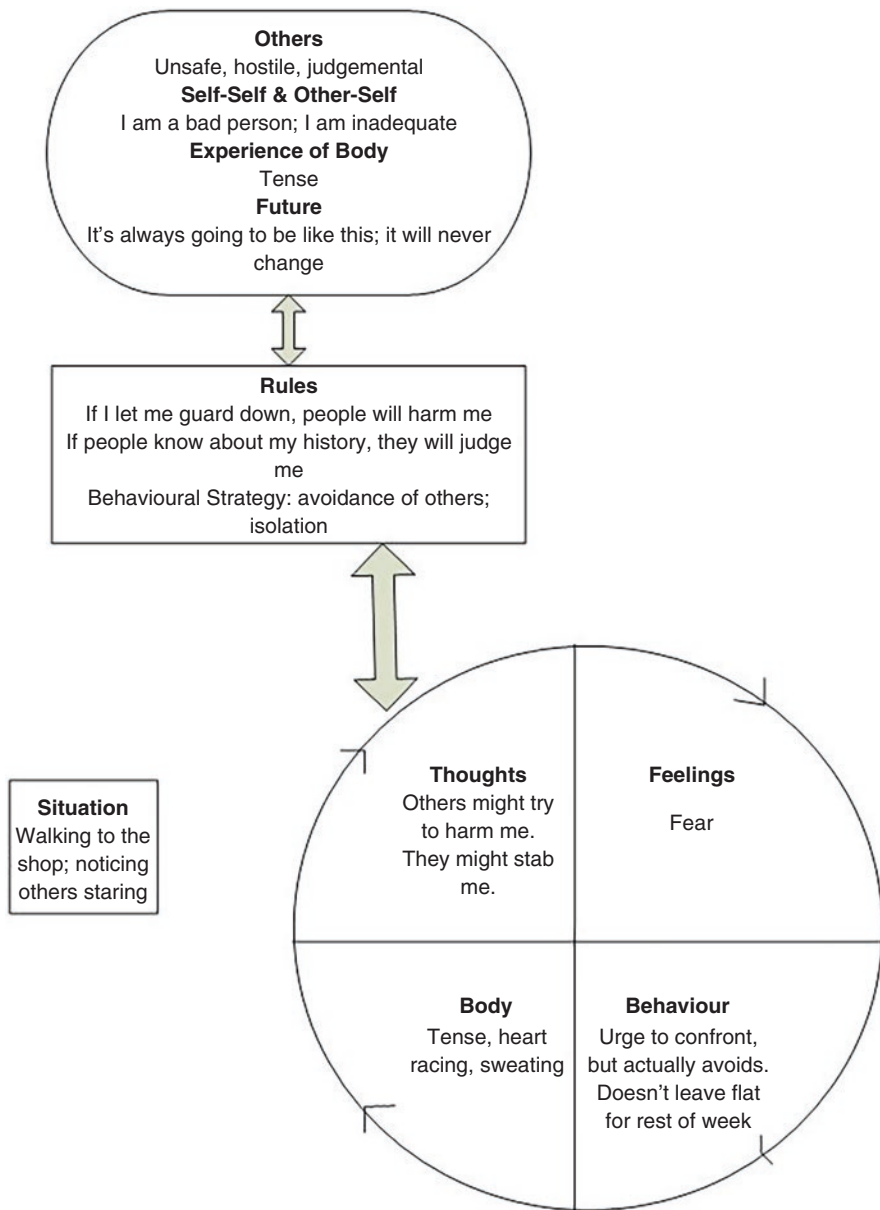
**Others**
Unsafe, hostile, judgemental
**Self-Self & Other-Self**
I am a bad person; I am inadequate
**Experience of Body**
Tense
**Future**
It's always going to be like this; it will never change

**Rules**
If I let me guard down, people will harm me
If people know about my history, they will judge me
Behavioural Strategy: avoidance of others; isolation

**Situation**
Walking to the shop; noticing others staring

**Thoughts**
Others might try to harm me. They might stab me.

**Feelings**
Fear

**Body**
Tense, heart racing, sweating

**Behaviour**
Urge to confront, but actually avoids. Doesn't leave flat for rest of week